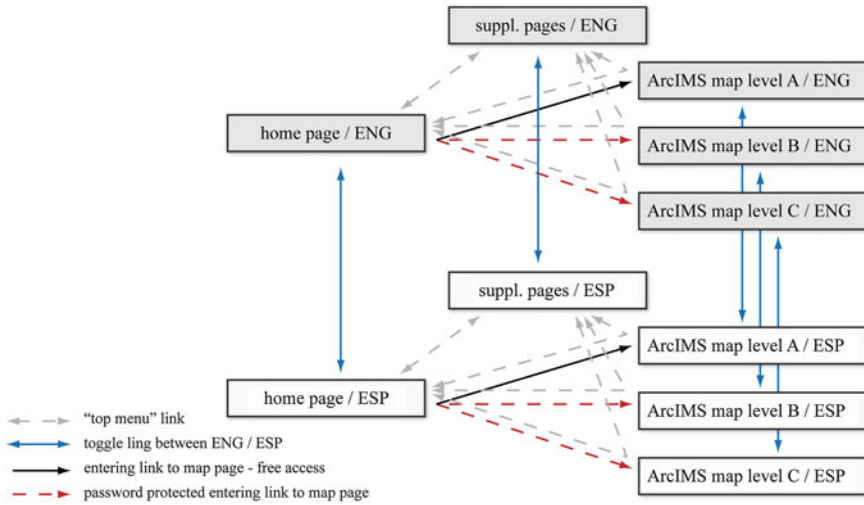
suppl. pages / ENG

home page / ENG

ArcIMS map level A / ENG

ArcIMS map level B / ENG

ArcIMS map level C / ENG

suppl. pages / ESP

home page / ESP

ArcIMS map level A / ESP

ArcIMS map level B / ESP

ArcIMS map level C / ESP

"top menu" link

toggle ling between ENG / ESP

entering link to map page - free access

password protected entering link to map page